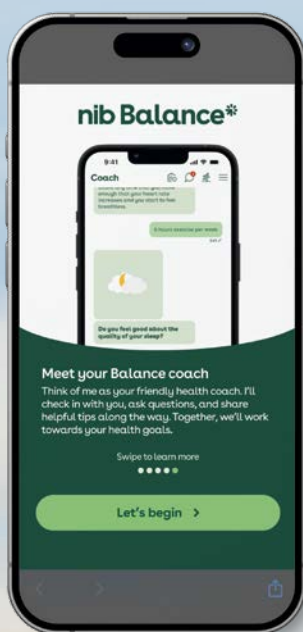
nib Balance

9:41

Coach

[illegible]

6 hours exercise per week

Sent

Do you feel good about the quality of your sleep?

Meet your Balance coach

Think of me as your friendly health coach. I'll check in with you, ask questions, and share helpful tips along the way. Together, we'll work towards your health goals.

Swipe to learn more

Let's begin ›